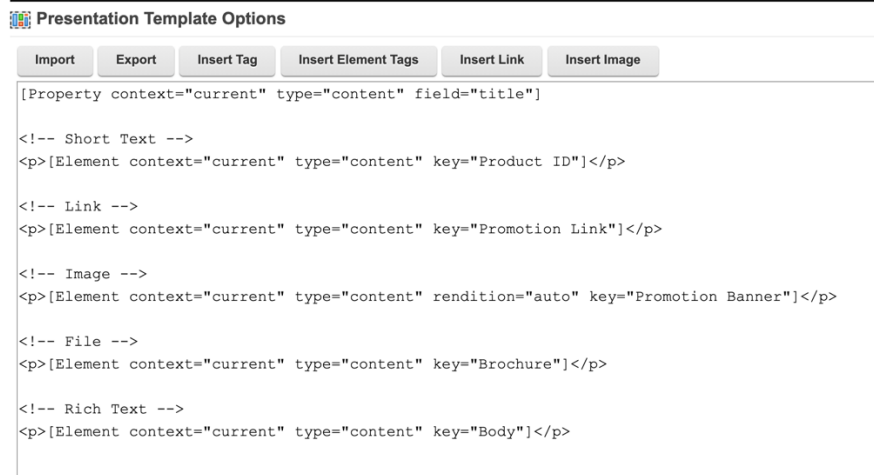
Presentation Template Options

Import Export Insert Tag Insert Element Tags Insert Link Insert Image

[Property context="current" type="content" field="title"]

<!-- Short Text -->
<p>[Element context="current" type="content" key="Product ID"]</p>

<!-- Link -->
<p>[Element context="current" type="content" key="Promotion Link"]</p>

<!-- Image -->
<p>[Element context="current" type="content" rendition="auto" key="Promotion Banner"]</p>

<!-- File -->
<p>[Element context="current" type="content" key="Brochure"]</p>

<!-- Rich Text -->
<p>[Element context="current" type="content" key="Body"]</p>